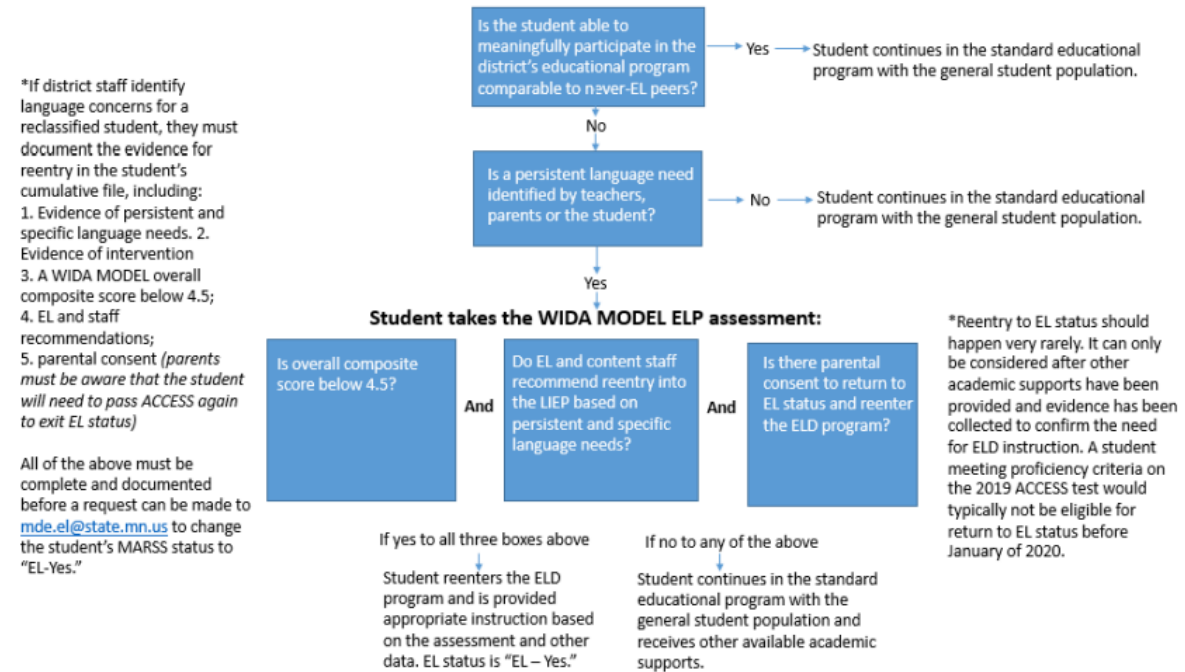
*If district staff identify language concerns for a reclassified student, they must document the evidence for reentry in the student's cumulative file, including:
1. Evidence of persistent and specific language needs. 2. Evidence of intervention
3. A WIDA MODEL overall composite score below 4.5;
4. EL and staff recommendations;
5. parental consent (parents must be aware that the student will need to pass ACCESS again to exit EL status)

All of the above must be complete and documented before a request can be made to mde.el@state.mn.us to change the student's MARSS status to "EL-Yes."

Is the student able to meaningfully participate in the district's educational program comparable to never-EL peers?

Yes

Student continues in the standard educational program with the general student population.

No

Is a persistent language need identified by teachers, parents or the student?

No

Student continues in the standard educational program with the general student population.

Yes

Student takes the WIDA MODEL ELP assessment:

Is overall composite score below 4.5?

And

Do EL and content staff recommend reentry into the LIEP based on persistent and specific language needs?

And

Is there parental consent to return to EL status and reenter the ELD program?

If yes to all three boxes above

Student reenters the ELD program and is provided appropriate instruction based on the assessment and other data. EL status is "EL – Yes."

If no to any of the above

Student continues in the standard educational program with the general student population and receives other available academic supports.

*Reentry to EL status should happen very rarely. It can only be considered after other academic supports have been provided and evidence has been collected to confirm the need for ELD instruction. A student meeting proficiency criteria on the 2019 ACCESS test would typically not be eligible for return to EL status before January of 2020.